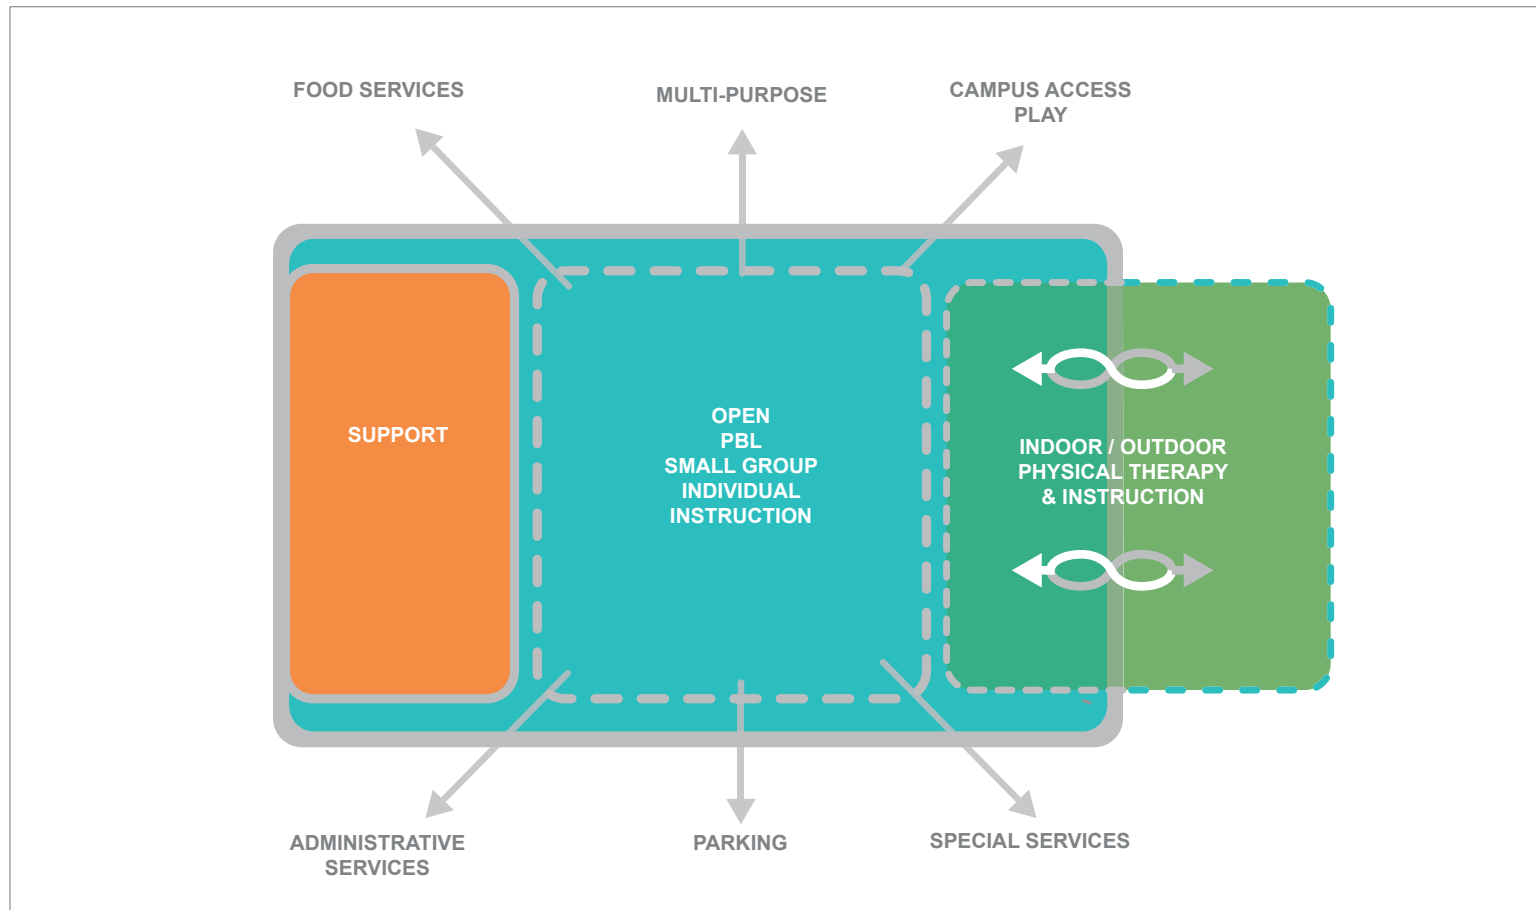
FOOD SERVICES

MULTI-PURPOSE

CAMPUS ACCESS
PLAY

SUPPORT

OPEN
PBL
SMALL GROUP
INDIVIDUAL
INSTRUCTION

INDOOR / OUTDOOR
PHYSICAL THERAPY
& INSTRUCTION

ADMINISTRATIVE
SERVICES

PARKING

SPECIAL SERVICES